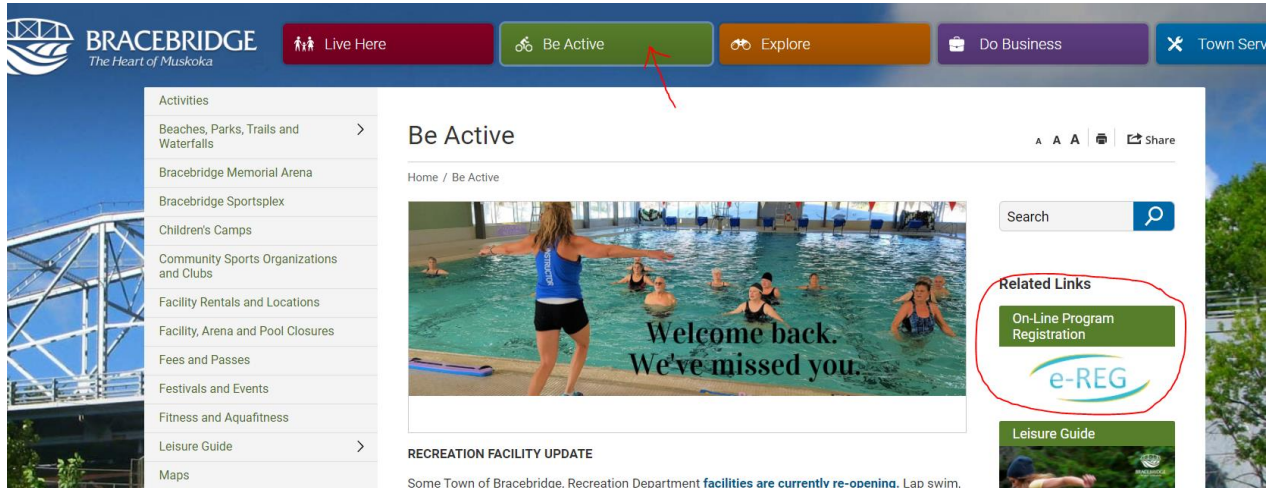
BRACEBRIDGE
The Heart of Muskoka

Live Here
Be Active
Explore
Do Business
Town Serv

Activities
Beaches, Parks, Trails and Waterfalls
Bracebridge Memorial Arena
Bracebridge Sportsplex
Children's Camps
Community Sports Organizations and Clubs
Facility Rentals and Locations
Facility, Arena and Pool Closures
Fees and Passes
Festivals and Events
Fitness and Aquafitness
Leisure Guide
Maps

Be Active

A A A Share

Home / Be Active

INSTRUCTOR

Welcome back.
We've missed you.

Search

Related Links
On-Line Program Registration
e-REG

Leisure Guide

RECREATION FACILITY UPDATE

Some Town of Bracebridge, Recreation Department facilities are currently re-opening. Lap swim,